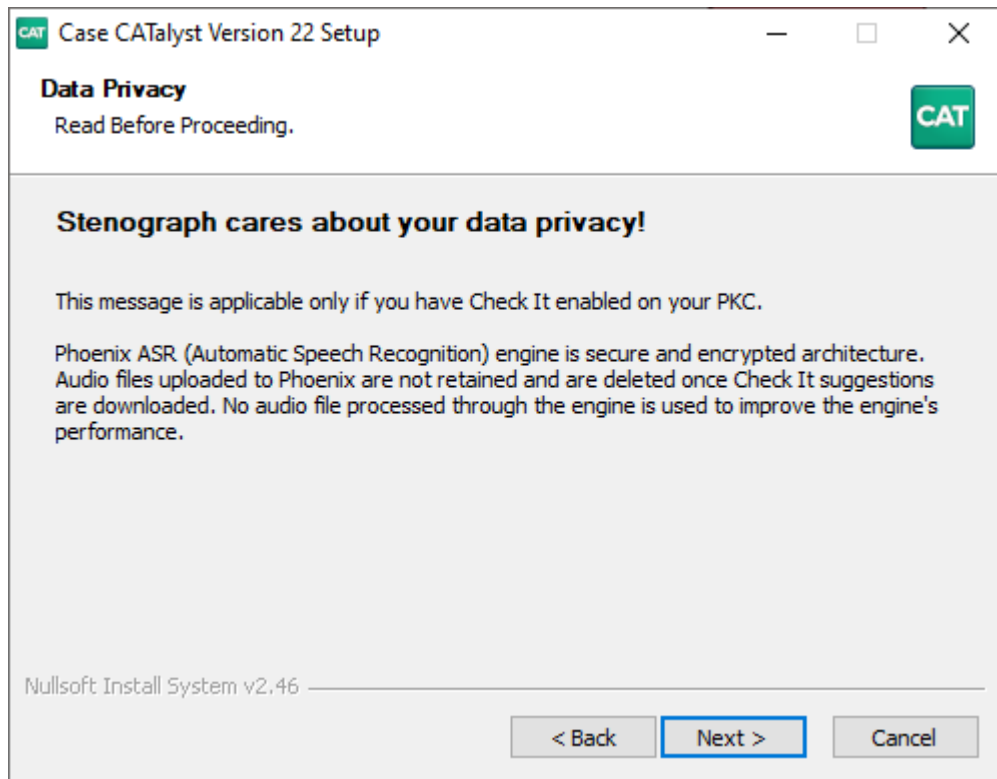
CAT Case CATalyst Version 22 Setup

Data Privacy
Read Before Proceeding.

CAT

Stenograph cares about your data privacy!

This message is applicable only if you have Check It enabled on your PKC.

Phoenix ASR (Automatic Speech Recognition) engine is secure and encrypted architecture. Audio files uploaded to Phoenix are not retained and are deleted once Check It suggestions are downloaded. No audio file processed through the engine is used to improve the engine's performance.

Nullsoft Install System v2.46

< Back
Next >
Cancel